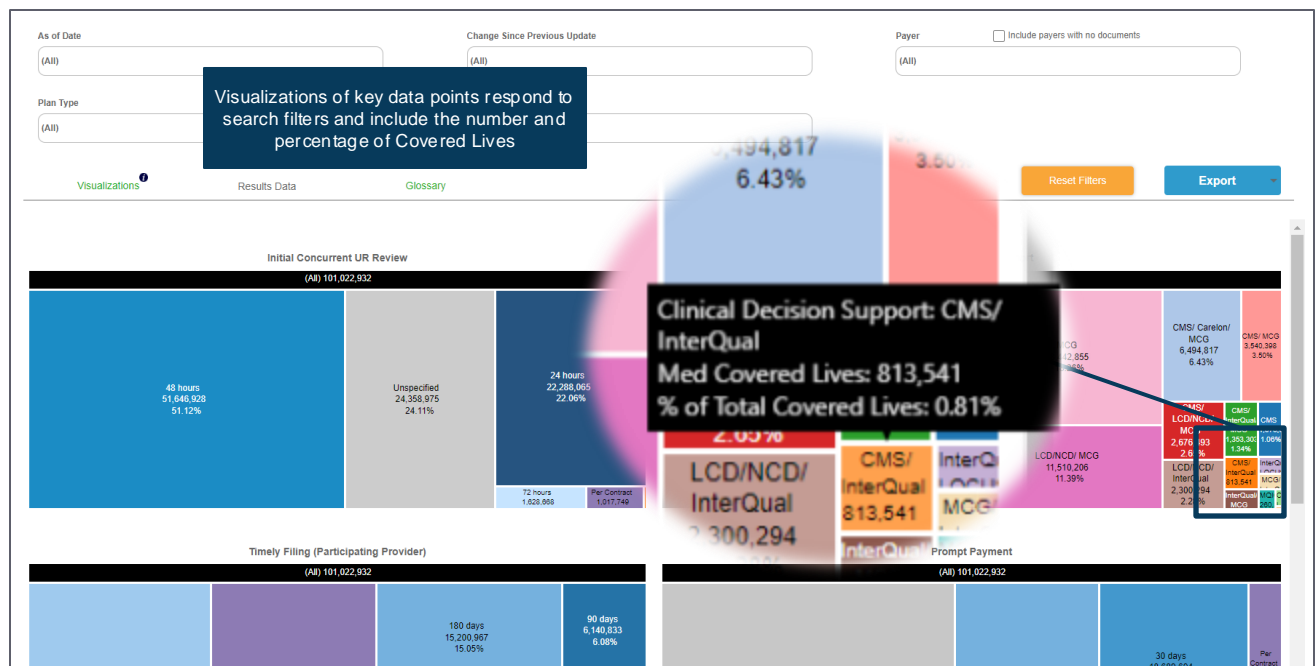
As of Date
(All)

Change Since Previous Update
(All)

Payer
Include payers with no documents
(All)

Plan Type
(All)

Visualizations of key data points respond to search filters and include the number and percentage of Covered Lives

Visualizations
Results Data
Glossary

Reset Filters
Export

Initial Concurrent UR Review
(All) 101,022,932

48 hours
51,646,928
51.12%

Unspecified
24,358,975
24.11%

24 hours
22,288,065
22.06%

72 hours
1,628,668

Per Contract
1,017,749

6,494,817
6.43%

3.50%

Clinical Decision Support: CMS/ InterQual
Med Covered Lives: 813,541
% of Total Covered Lives: 0.81%

2.65%

LCD/NCD/ InterQual
2,300,294

CMS/ InterQual
813,541

InterQu
LOCU

MCG

InterQual

MCG
42,855

CMS/ Carelon/ MCG
6,494,817
6.43%

CMS/ MCG
3,540,398
3.50%

CMS/ LCD/NCD/ MCG
2,676,693
2.65%

CMS/ InterQual
1,353,303
1.34%

CMS
1.06%

LCD/NCD/ MCG
11,510,206
11.39%

LCD/NCD/ InterQual
2,300,294
2.28%

CMS/ InterQual
813,541

InterQual/ MCG

MCG
260,

Timely Filing (Participating Provider)
(All) 101,022,932

180 days
15,200,967
15.05%

90 days
6,140,833
6.08%

Prompt Payment
(All) 101,022,932

30 days

Per Contract